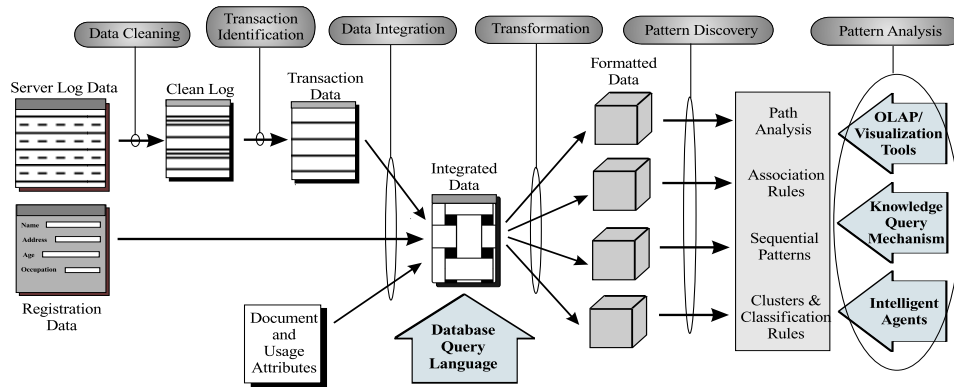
Data Cleaning

Transaction Identification

Data Integration

Transformation

Pattern Discovery

Pattern Analysis

Server Log Data

Clean Log

Transaction Data

Formatted Data

Integrated Data

Name

Address

Age

Occupation

Registration Data

Document and Usage Attributes

Database Query Language

Path Analysis

Association Rules

Sequential Patterns

Clusters & Classification Rules

OLAP/ Visualization Tools

Knowledge Query Mechanism

Intelligent Agents